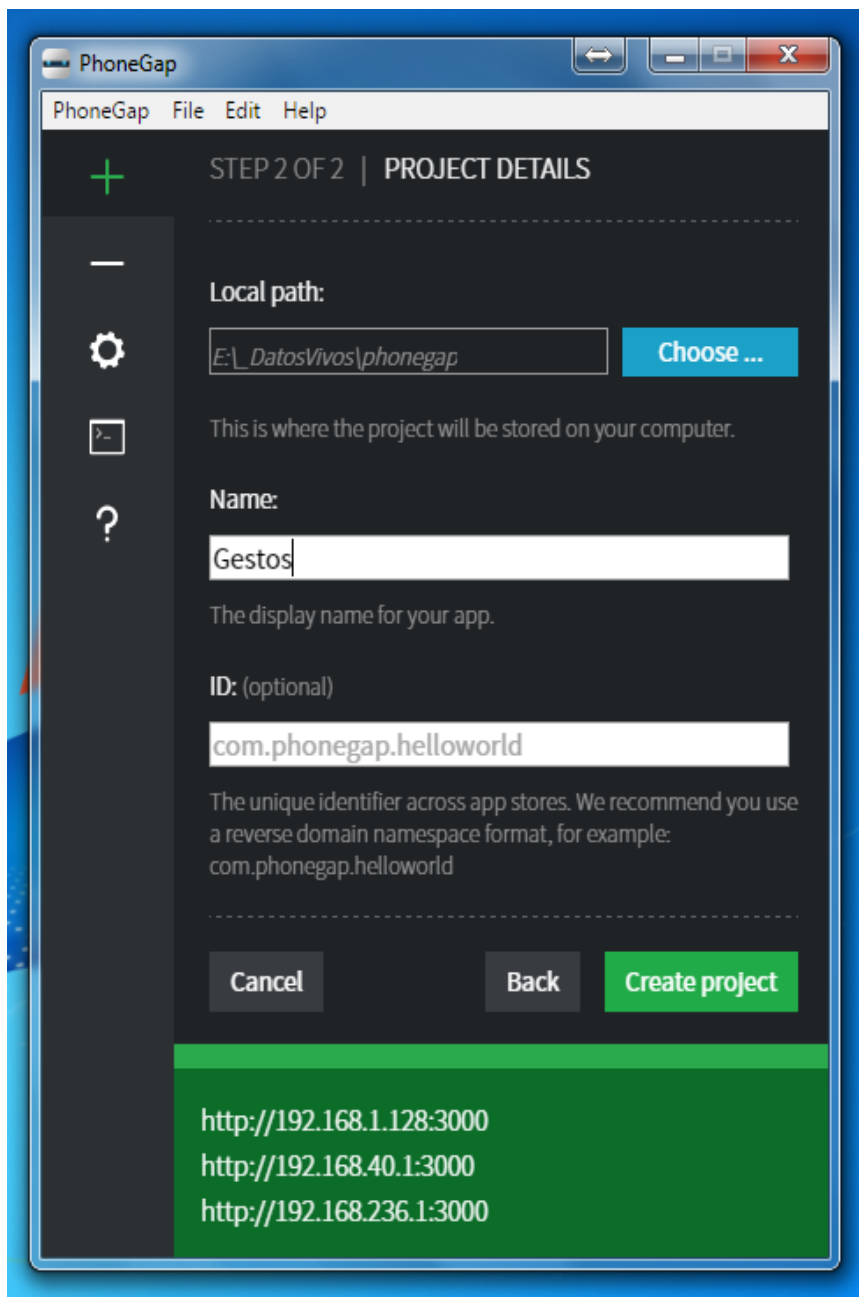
PhoneGap

PhoneGap File Edit Help

+

STEP 2 OF 2 | PROJECT DETAILS

Local path:

E:\_DatosVivos\phonegap

Choose ...

This is where the project will be stored on your computer.

Name:

Gestos

The display name for your app.

ID: (optional)

com.phonegap.helloworld

The unique identifier across app stores. We recommend you use a reverse domain namespace format, for example: com.phonegap.helloworld

Cancel

Back

Create project

http://192.168.1.128:3000
http://192.168.40.1:3000
http://192.168.236.1:3000